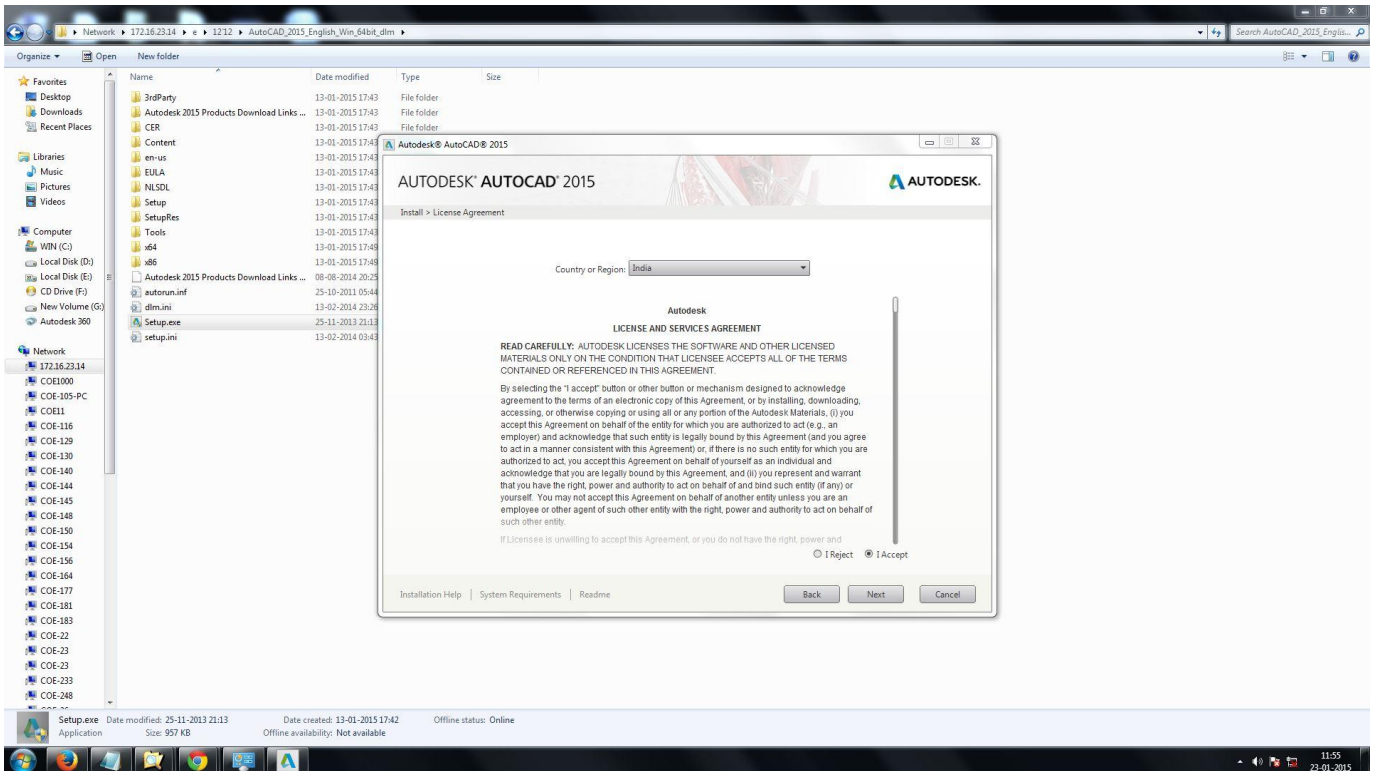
Network ▸ 172.16.23.14 ▸ e ▸ 12'12 ▸ AutoCAD_2015_English_Win_64bit_dlm ▸

Search AutoCAD_2015_Englis...

Organize ▾ Open New folder

Favorites
Desktop
Downloads
Recent Places

Libraries
Music
Pictures
Videos

Computer
WIN (C:)
Local Disk (D:)
Local Disk (E:)
CD Drive (F:)
New Volume (G:)
Autodesk 360

Network
172.16.23.14
COE1000
COE-105-PC
COE11
COE-116
COE-129
COE-130
COE-140
COE-144
COE-145
COE-148
COE-150
COE-154
COE-156
COE-164
COE-177
COE-181
COE-183
COE-22
COE-23
COE-23
COE-233
COE-248

| Name | Date modified | Type | Size |
|---|---|---|---|
| 3rdParty | 13-01-2015 17:43 | File folder | |
| Autodesk 2015 Products Download Links ... | 13-01-2015 17:43 | File folder | |
| CER | 13-01-2015 17:43 | File folder | |
| Content | 13-01-2015 17:43 | | |
| en-us | 13-01-2015 17:43 | | |
| EULA | 13-01-2015 17:43 | | |
| NLSDL | 13-01-2015 17:43 | | |
| Setup | 13-01-2015 17:43 | | |
| SetupRes | 13-01-2015 17:43 | | |
| Tools | 13-01-2015 17:43 | | |
| x64 | 13-01-2015 17:49 | | |
| x86 | 13-01-2015 17:49 | | |
| Autodesk 2015 Products Download Links ... | 08-08-2014 20:25 | | |
| autorun.inf | 25-10-2011 05:44 | | |
| dlm.ini | 13-02-2014 23:26 | | |
| Setup.exe | 25-11-2013 21:13 | | |
| setup.ini | 13-02-2014 03:43 | | |

Autodesk® AutoCAD® 2015

AUTODESK® AUTOCAD® 2015

AUTODESK.

Install > License Agreement

Country or Region: India

Autodesk

LICENSE AND SERVICES AGREEMENT

READ CAREFULLY: AUTODESK LICENSES THE SOFTWARE AND OTHER LICENSED MATERIALS ONLY ON THE CONDITION THAT LICENSEE ACCEPTS ALL OF THE TERMS CONTAINED OR REFERENCED IN THIS AGREEMENT.

By selecting the "I accept" button or other button or mechanism designed to acknowledge agreement to the terms of an electronic copy of this Agreement, or by installing, downloading, accessing, or otherwise copying or using all or any portion of the Autodesk Materials, (i) you accept this Agreement on behalf of the entity for which you are authorized to act (e.g., an employer) and acknowledge that such entity is legally bound by this Agreement (and you agree to act in a manner consistent with this Agreement) or, if there is no such entity for which you are authorized to act, you accept this Agreement on behalf of yourself as an individual and acknowledge that you are legally bound by this Agreement, and (ii) you represent and warrant that you have the right, power and authority to act on behalf of and bind such entity (if any) or yourself. You may not accept this Agreement on behalf of another entity unless you are an employee or other agent of such other entity with the right, power and authority to act on behalf of such other entity.

If Licensee is unwilling to accept this Agreement, or you do not have the right, power and

I Reject I Accept

Installation Help | System Requirements | Readme

Back Next Cancel

Setup.exe Date modified: 25-11-2013 21:13 Date created: 13-01-2015 17:42 Offline status: Online
Application Size: 957 KB Offline availability: Not available

11:55
23-01-2015